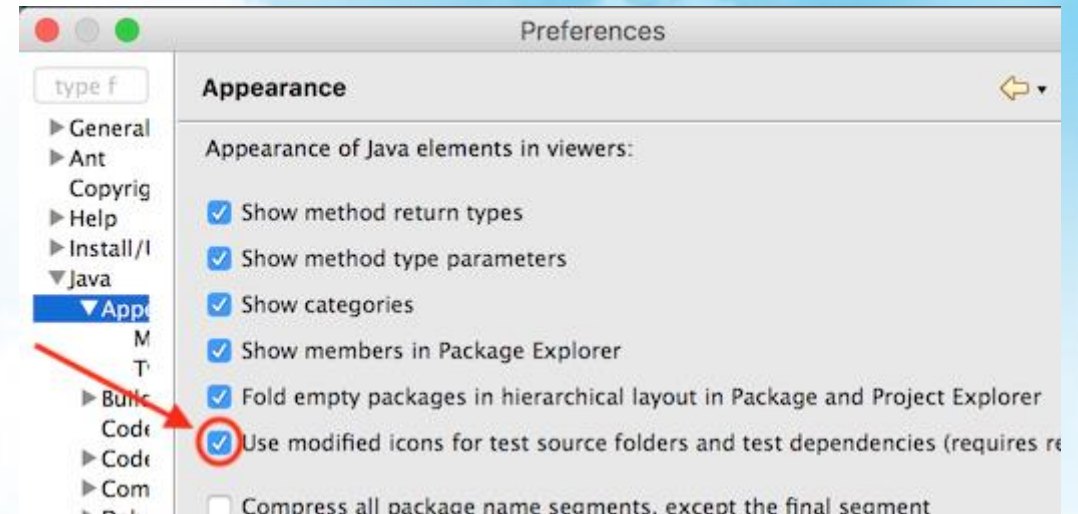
Preferences

type f

▶General
▶Ant
Copyrig
▶Help
▶Install/I
▼Java
▼Appe
M
T
▶Buil
Code
▶Code
▶Com

Appearance

Appearance of Java elements in viewers:

Show method return types

Show method type parameters

Show categories

Show members in Package Explorer

Fold empty packages in hierarchical layout in Package and Project Explorer

Use modified icons for test source folders and test dependencies (requires re

Compress all package name segments, except the final segment